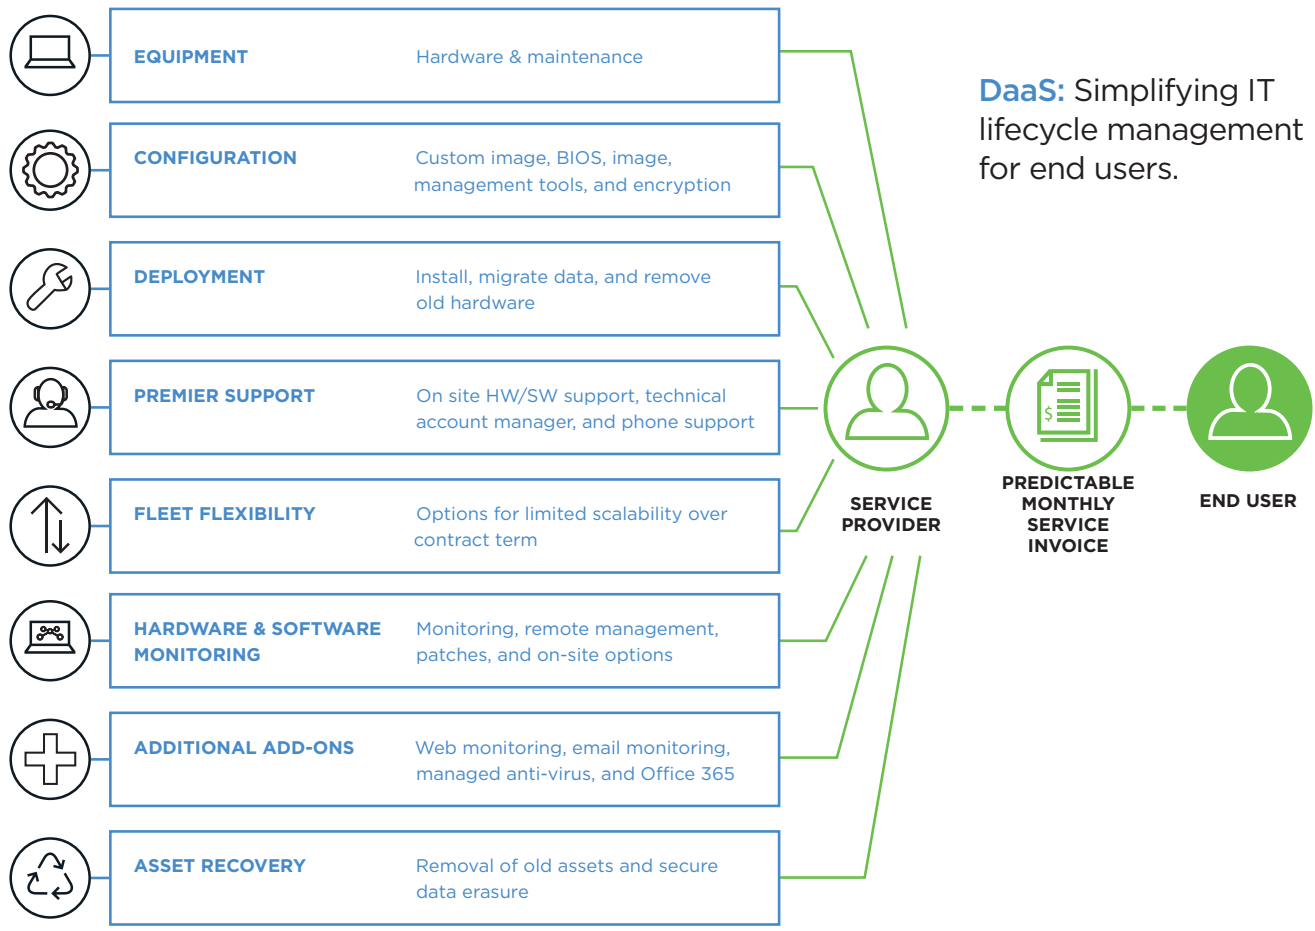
DaaS: Simplifying IT lifecycle management for end users.

| | |
|---|---|
| EQUIPMENT | Hardware & maintenance |
| CONFIGURATION | Custom image, BIOS, image, management tools, and encryption |
| DEPLOYMENT | Install, migrate data, and remove old hardware |
| PREMIER SUPPORT | On site HW/SW support, technical account manager, and phone support |
| FLEET FLEXIBILITY | Options for limited scalability over contract term |
| HARDWARE & SOFTWARE MONITORING | Monitoring, remote management, patches, and on-site options |
| ADDITIONAL ADD-ONS | Web monitoring, email monitoring, managed anti-virus, and Office 365 |
| ASSET RECOVERY | Removal of old assets and secure data erasure |

$

SERVICE PROVIDER

PREDICTABLE MONTHLY SERVICE INVOICE

END USER